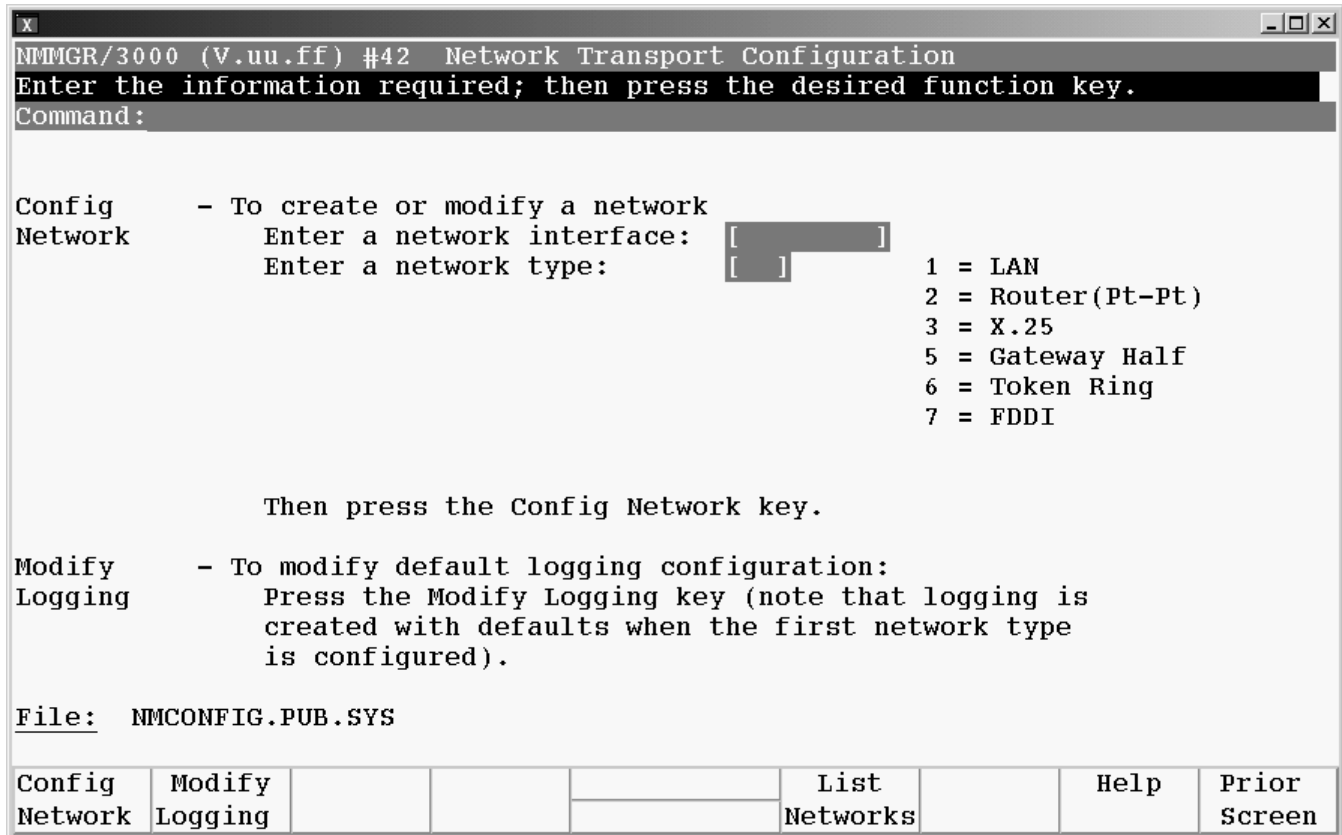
X

NMMGR/3000 (V.uu.ff) #42 Network Transport Configuration
Enter the information required; then press the desired function key.
Command:

Config Network - To create or modify a network
Enter a network interface: [ ]
Enter a network type: [ ]

1 = LAN
2 = Router(Pt-Pt)
3 = X.25
5 = Gateway Half
6 = Token Ring
7 = FDDI

Then press the Config Network key.

Modify Logging - To modify default logging configuration:
Press the Modify Logging key (note that logging is created with defaults when the first network type is configured).

File: NMCONFIG.PUB.SYS

| Config Network | Modify Logging | | | | List Networks | | Help | Prior Screen |
|---|---|---|---|---|---|---|---|---|